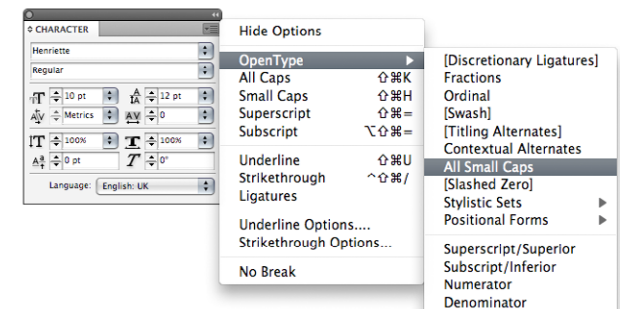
CHARACTER
Henriette
Regular
10 pt
12 pt
Metrics
0
100%
100%
0 pt
0°
Language: English: UK

Hide Options
OpenType
All Caps ⇧⌘K
Small Caps ⇧⌘H
Superscript ⇧⌘=
Subscript ⌥⇧⌘=
Underline ⇧⌘U
Strikethrough ^⇧⌘/
Ligatures
Underline Options....
Strikethrough Options...
No Break

[Discretionary Ligatures]
Fractions
Ordinal
[Swash]
[Titling Alternates]
Contextual Alternates
All Small Caps
[Slashed Zero]
Stylistic Sets
Positional Forms
Superscript/Superior
Subscript/Inferior
Numerator
Denominator